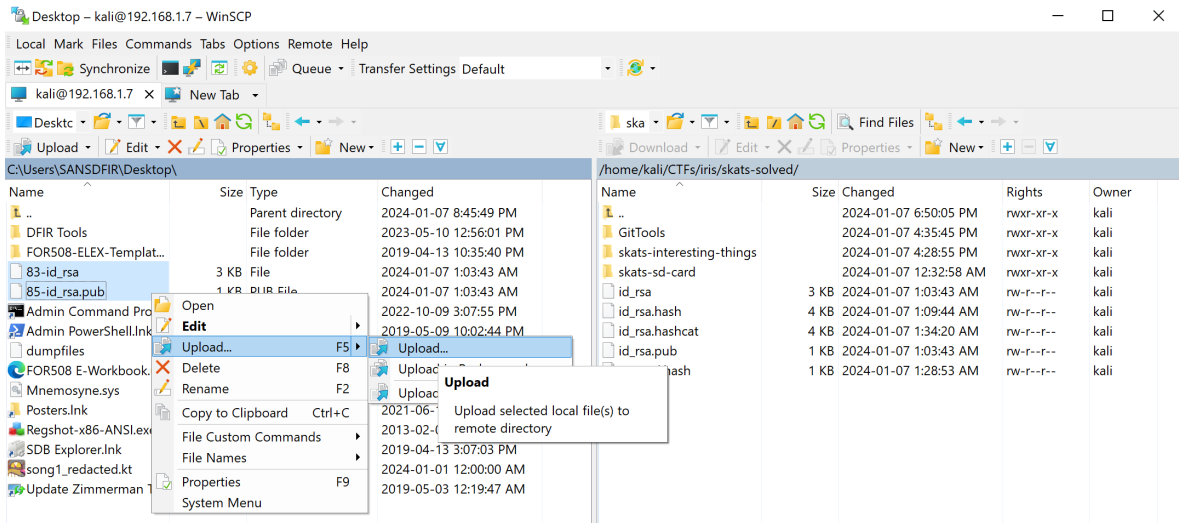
Desktop – kali@192.168.1.7 – WinSCP

Local Mark Files Commands Tabs Options Remote Help

Synchronize Queue Transfer Settings Default

kali@192.168.1.7 New Tab

Desktc Edit Upload Properties New

C:\Users\SANSDFIR\Desktop\

| Name | Size | Type | Changed |
|---|---|---|---|
| .. | | Parent directory | 2024-01-07 8:45:49 PM |
| DFIR Tools | | File folder | 2023-05-10 12:56:01 PM |
| FOR508-ELEX-Templat... | | File folder | 2019-04-13 10:35:40 PM |
| 83-id_rsa | 3 KB | File | 2024-01-07 1:03:43 AM |
| 85-id_rsa.pub | 1 KB | PUB File | 2024-01-07 1:03:43 AM |
| Admin Command Pro | | | 2022-10-09 3:07:55 PM |
| Admin PowerShell.lnk | | | 2019-05-09 10:02:44 PM |
| dumpfiles | | | |
| FOR508 E-Workbook. | | | |
| Mnemosyne.sys | | | |
| Posters.lnk | | | 2021-06-1 |
| Regshot-x86-ANSI.exe | | | 2013-02-0 |
| SDB Explorer.lnk | | | 2019-04-13 3:07:03 PM |
| song1_redacted.kt | | | 2024-01-01 12:00:00 AM |
| Update Zimmerman T | | | 2019-05-03 12:19:47 AM |

Open
Edit
Upload... F5
Delete F8
Rename F2
Copy to Clipboard Ctrl+C
File Custom Commands
File Names
Properties F9
System Menu

Upload...
Upload i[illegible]
Upload

Upload
Upload selected local file(s) to remote directory

ska Find Files
Download Edit Properties New

/home/kali/CTFs/iris/skats-solved/

| Name | Size | Changed | Rights | Owner |
|---|---|---|---|---|
| .. | | 2024-01-07 6:50:05 PM | rwxr-xr-x | kali |
| GitTools | | 2024-01-07 4:35:45 PM | rwxr-xr-x | kali |
| skats-interesting-things | | 2024-01-07 4:28:55 PM | rwxr-xr-x | kali |
| skats-sd-card | | 2024-01-07 12:32:58 AM | rwxr-xr-x | kali |
| id_rsa | 3 KB | 2024-01-07 1:03:43 AM | rw-r--r-- | kali |
| id_rsa.hash | 4 KB | 2024-01-07 1:09:44 AM | rw-r--r-- | kali |
| id_rsa.hashcat | 4 KB | 2024-01-07 1:34:20 AM | rw-r--r-- | kali |
| id_rsa.pub | 1 KB | 2024-01-07 1:03:43 AM | rw-r--r-- | kali |
| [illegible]hash | 1 KB | 2024-01-07 1:28:53 AM | rw-r--r-- | kali |